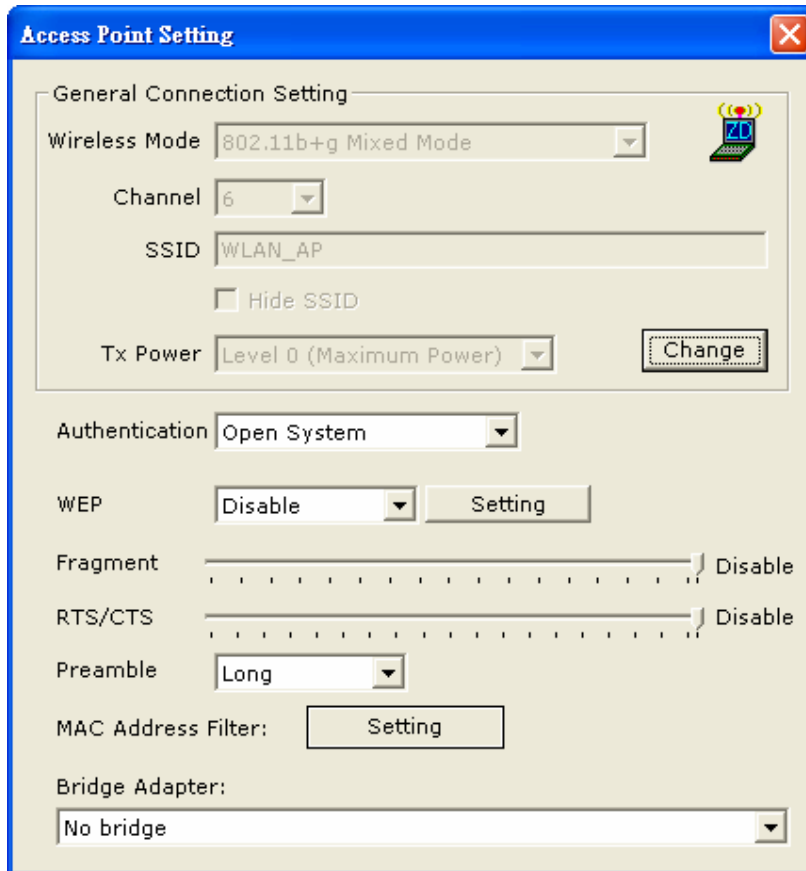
Access Point Setting

General Connection Setting

Wireless Mode 802.11b+g Mixed Mode

ZD

Channel 6

SSID WLAN_AP

Hide SSID

Tx Power Level 0 (Maximum Power)

Change

Authentication Open System

WEP Disable Setting

Fragment Disable

RTS/CTS Disable

Preamble Long

MAC Address Filter: Setting

Bridge Adapter:

No bridge